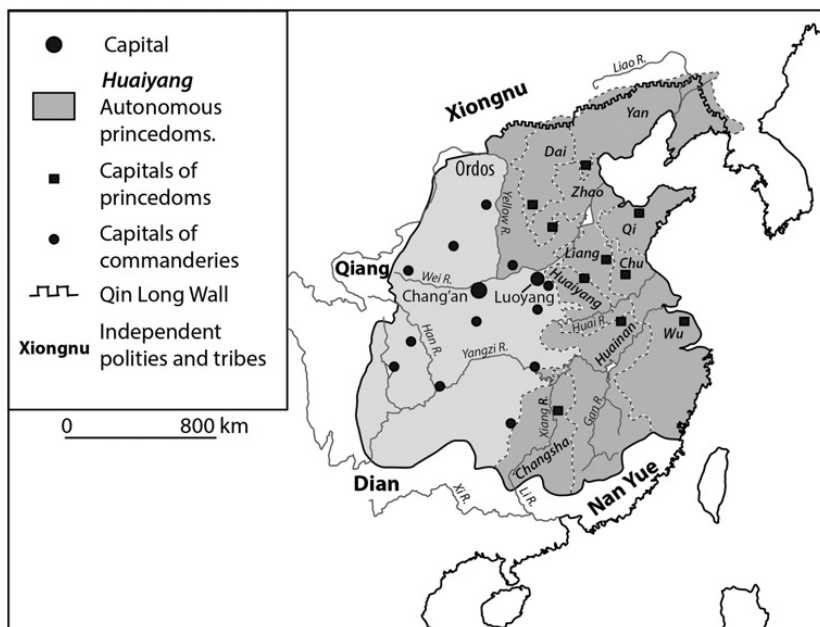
Capital
Huaiyang
Autonomous princedoms.
Capitals of princedoms
Capitals of commanderies
Qin Long Wall
Xiongnu Independent polities and tribes

0 800 km

Liao R.
Xiongnu
Yan
Dai
Ordos
Zhao
Yellow R.
Qi
Liang
Chu
Qiang
Wei R.
Huaiyang
Chang'an
Luoyang
Han R.
Huai R.
Wu
Huainan
Yangzi R.
Xiang R.
Gan R.
Changsha
Dian
Xi R.
Li R.
Nan Yue